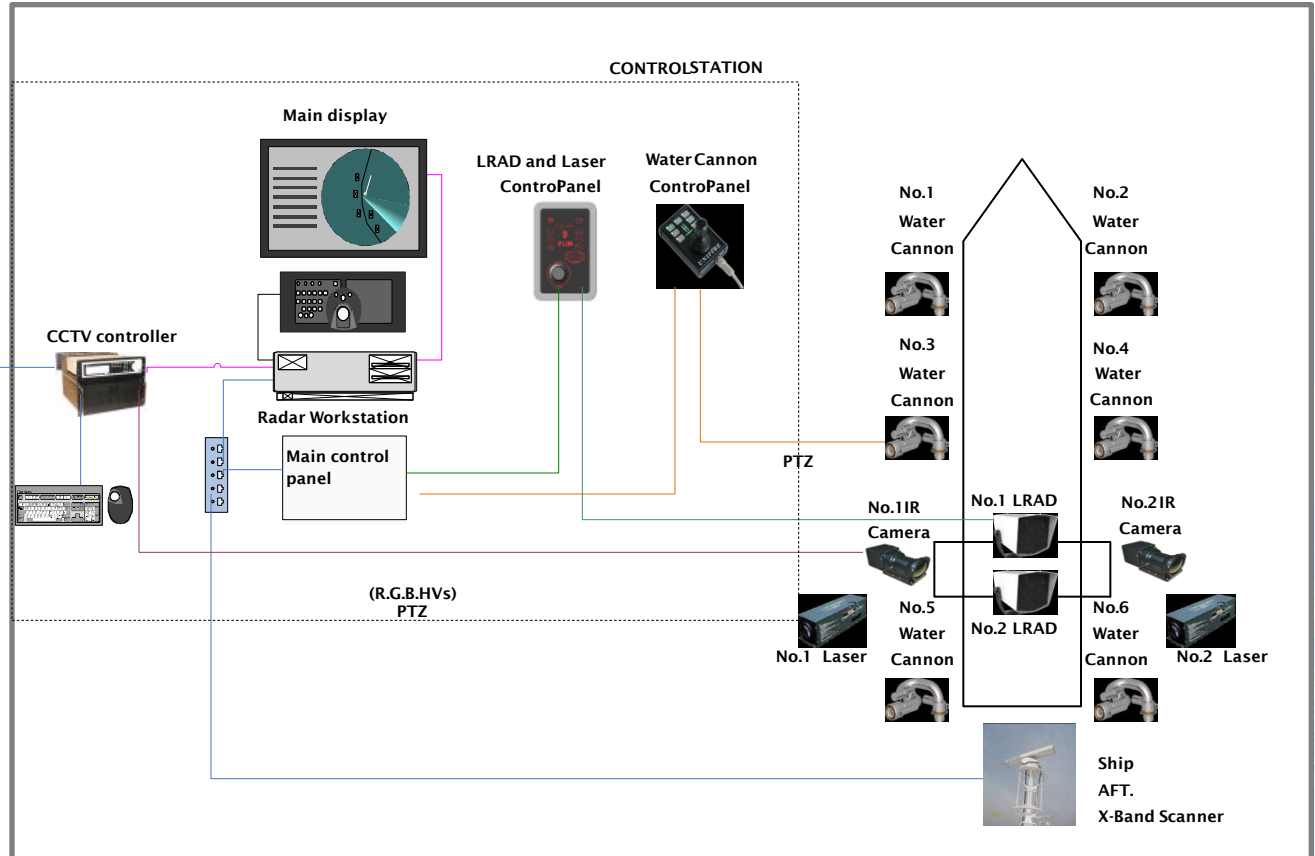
CONTROLSTATION

Main display

LRAD and Laser ControPanel

Water Cannon ControPanel

No.1 Water Cannon

No.2 Water Cannon

No.3 Water Cannon

No.4 Water Cannon

CCTV controller

Radar Workstation

Main control panel

PTZ

No.1IR Camera

No.1 LRAD

No.2IR Camera

No.2 LRAD

(R.G.B.HVs) PTZ

No.5 Water Cannon

No.6 Water Cannon

No.1 Laser

No.2 Laser

Ship AFT. X-Band Scanner